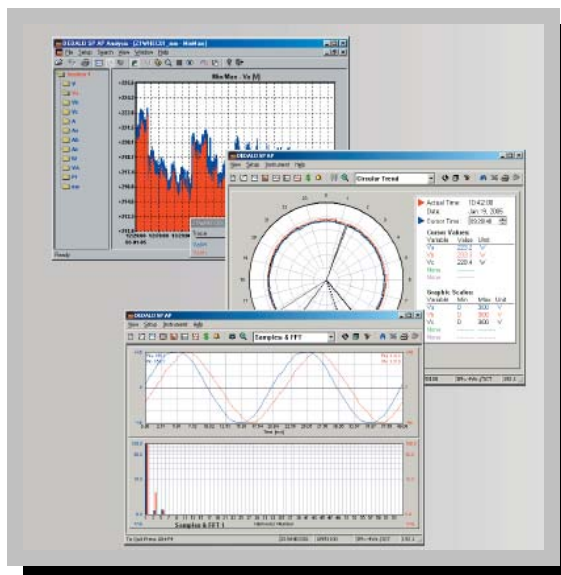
DEDALO SP AP Analysis
File Setup Search View Window Help
MinMax - Vs [V]
Ready

DEDALO SP AP
View Setup Instrument Help
Circular Trend
Actual Time: 10:42:08
Date: Jan 19, 2005
Cursor Time: 03:29:48
Cursor Values
Variable Value Unit
Vr 220.2 V
Vs 223.3 V
Vt 220.4 V
None
None
Graphic Scales
Variable Min Max Unit
Vr 0 300 V
Vs 0 300 V
Vt 0 300 V
None
None

DEDALO SP AP
View Setup Instrument Help
Samples & FFT
Time [ms]
Samples & FFT 1
Harmonic Number